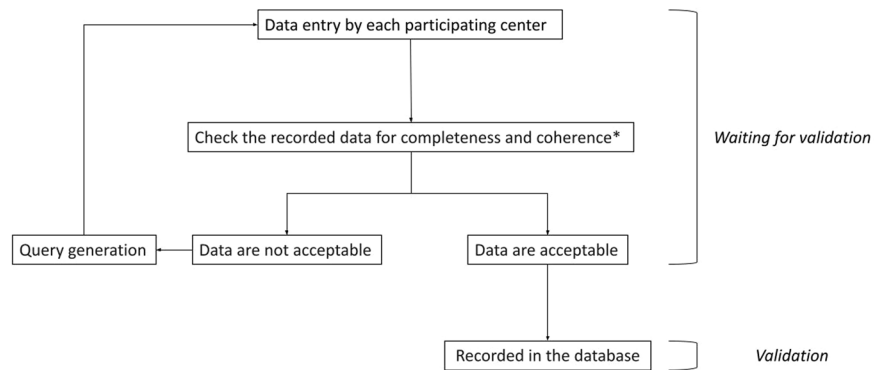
Data entry by each participating center

Check the recorded data for completeness and coherence*

Waiting for validation

Query generation

Data are not acceptable

Data are acceptable

Recorded in the database

Validation